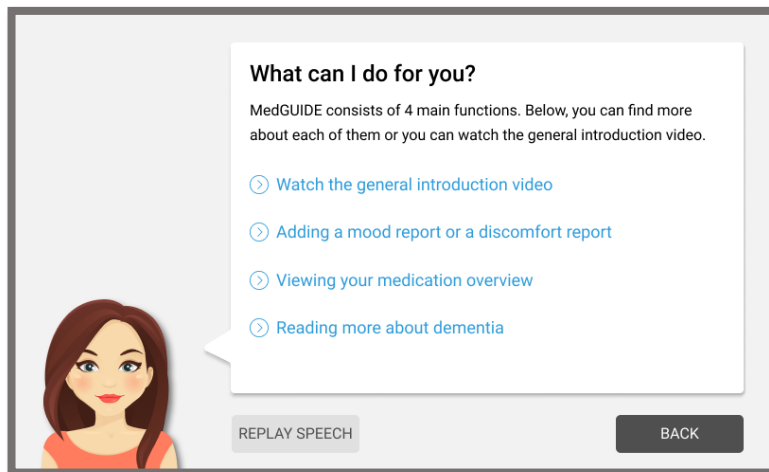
What can I do for you?

MedGUIDE consists of 4 main functions. Below, you can find more about each of them or you can watch the general introduction video.

Watch the general introduction video

Adding a mood report or a discomfort report

Viewing your medication overview

Reading more about dementia

REPLAY SPEECH

BACK